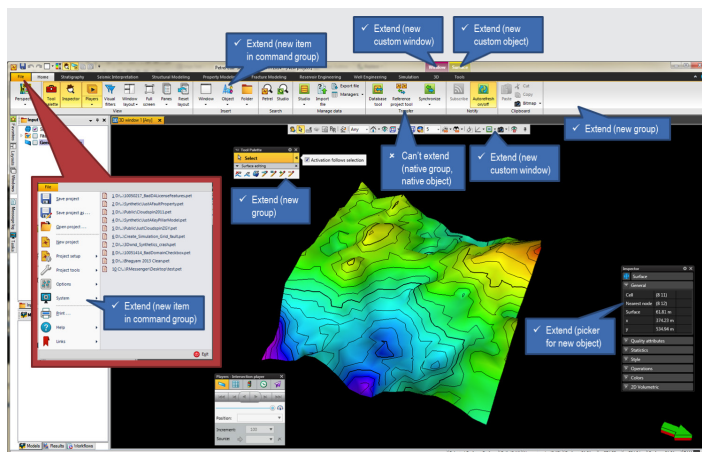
✓ Extend (new item in command group)

✓ Extend (new custom window)

✓ Extend (new custom object)

Window

Tools

File Home Stratigraphy Seismic Interpretation Structural Modeling Property Modeling Fracture Modeling Reservoir Engineering Well Engineering Simulation 3D Tools

Perspective Tool palette Inspector Players View filters Window layout Full screen Panes Reset layout

View

Window Object Folder

Insert

Petrel Studio

Search

Studio Import file Export file Managers

Manage data

Database tool Reference project tool Synchronize

Transfer

Subscribe Autorefresh on/off

Notify

Paste Cut Copy Bitmap

Clipboard

✓ Extend (new group)

3D window 1 [dev]

Tool Palette

Select

Surface editing

Activation follows selection

✓ Extend (new group)

✕ Can't extend (native group, native object)

✓ Extend (new custom window)

Input

File

Save project

Save project as ...

Open project ...

New project

Project setup

Project tools

Options

System

Print ...

Help

Links

1 D:\...\20150217_BadOilVolumeMedium.pet
2 D:\...\Synthetic\UseAFaultProperty.pet
3 D:\...\Petrel\Zonation2011.pet
4 D:\...\Synthetic\UseAlloyPillarModel.pet
5 D:\...\Petrel\FaultZonation2011.pet
6 D:\...\Create_Simulation_Grid_fault.pet
7 D:\...\Donald_Synthetics_crossspread.pet
8 D:\...\20151414_BadDomainCheckbox.pet
9 D:\...\Bhagyam 2013 Clean.pet
0 C:\...\Messenger\Desktop\test.pet

Exit

✓ Extend (new item in command group)

Inspector

Surface

General

Cell (8 11)
Nearest node (8 12)
Surface 83.81 m
x 374.23 m
y 534.68 m

Quality attributes

Statistics

Style

Operations

Colors

2D Volumetric

✓ Extend (picker for new object)

Players - Intersection player

Position:

Increment: 100

Source:

Models Results Workflows